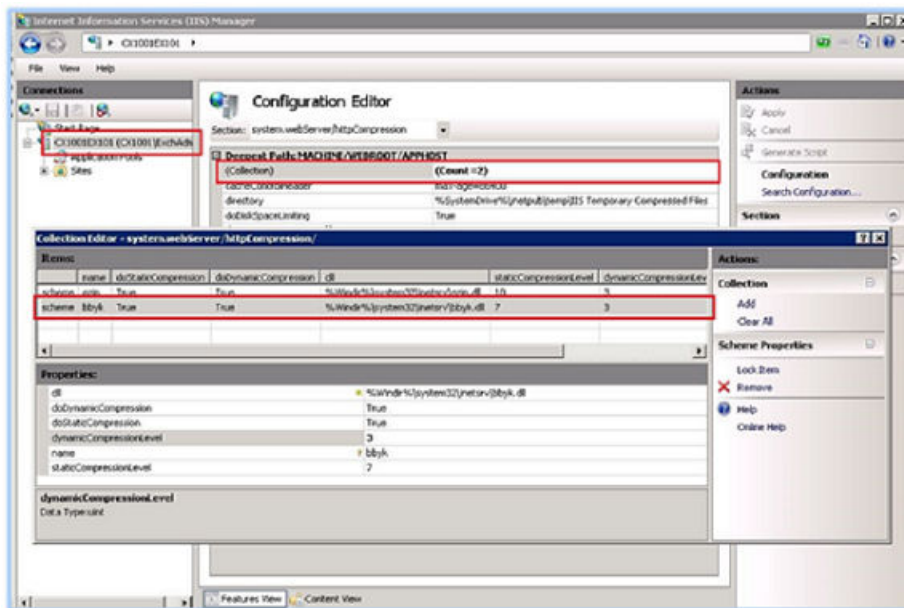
Internet Information Services (IIS) Manager

CX1001EX101 ▸

File View Help

Connections

Start Page

CX1001EX101 (CX1001\ExchAdm

Application Pools

Sites

Configuration Editor

Section: system.webServer/httpCompression

Deepest Path: MACHINE/WEBROOT/APPHOST

| (Collection) | (Count=2) |
|---|---|
| cacheControlHeader | max-age=86400 |
| directory | %SystemDrive%\inetpub\temp\IIS Temporary Compressed Files |
| doDiskSpaceLimiting | True |

Actions

Apply

Cancel

Generate Script

Configuration

Search Configuration...

Section

Collection Editor - system.webServer/httpCompression/

Items:

| | name | doStaticCompression | doDynamicCompression | dll | staticCompressionLevel | dynamicCompressionLev |
|---|---|---|---|---|---|---|
| scheme | gzip | True | True | %Windir%\system32\inetsrv\gzip.dll | 10 | 3 |
| scheme | bbyk | True | True | %Windir%\system32\inetsrv\bbyk.dll | 7 | 3 |

Properties:

| dll | %Windir%\system32\inetsrv\bbyk.dll |
|---|---|
| doDynamicCompression | True |
| doStaticCompression | True |
| dynamicCompressionLevel | 3 |
| name | bbyk |
| staticCompressionLevel | 7 |

dynamicCompressionLevel

Data Type:uint

Actions:

Collection

Add

Clear All

Scheme Properties

Lock Item

Remove

Help

Online Help

Features View Content View